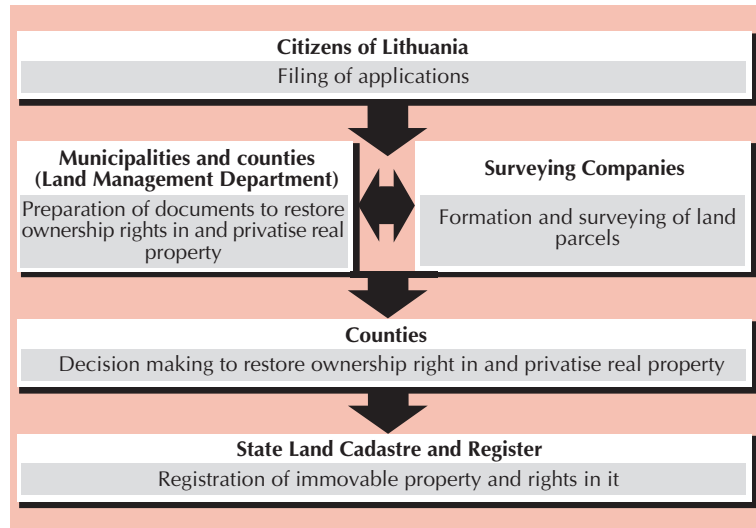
Citizens of Lithuania
Filing of applications

Municipalities and counties (Land Management Department)
Preparation of documents to restore ownership rights in and privatise real property

Surveying Companies
Formation and surveying of land parcels

Counties
Decision making to restore ownership right in and privatise real property

State Land Cadastre and Register
Registration of immovable property and rights in it